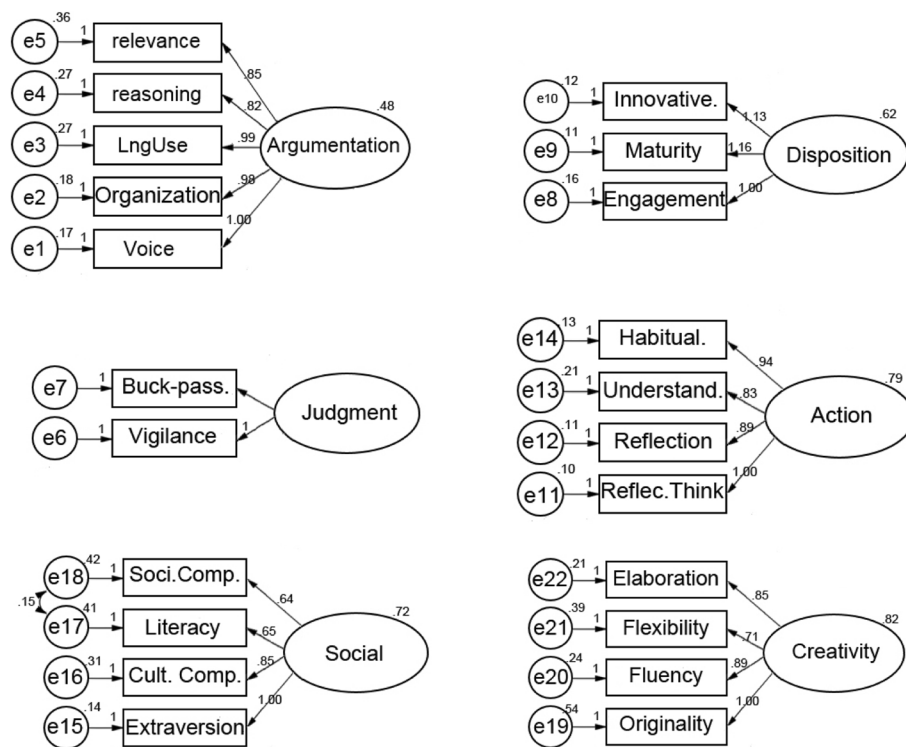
.36
e5
1
relevance
.85
.27
e4
1
reasoning
.82
.48
.27
e3
1
LngUse
.99
Argumentation
.18
e2
1
Organization
.98
.17
e1
1
Voice
1.00

.12
e10
1
Innovative.
1.13
.62
.11
e9
1
Maturity
1.16
Disposition
.16
e8
1
Engagement
1.00

e7
1
Buck-pass.
Judgment
e6
1
Vigilance
1

.13
e14
1
Habitual.
.94
.79
.21
e13
1
Understand.
.83
Action
.11
e12
1
Reflection
.89
.10
e11
1
Reflec.Think
1.00

.42
e18
1
Soci.Comp.
.64
.72
.15
.41
e17
1
Literacy
.65
Social
.31
e16
1
Cult. Comp.
.85
.14
e15
1
Extraversion
1.00

.21
e22
1
Elaboration
.85
.82
.39
e21
1
Flexibility
.71
Creativity
.24
e20
1
Fluency
.89
.54
e19
1
Originality
1.00